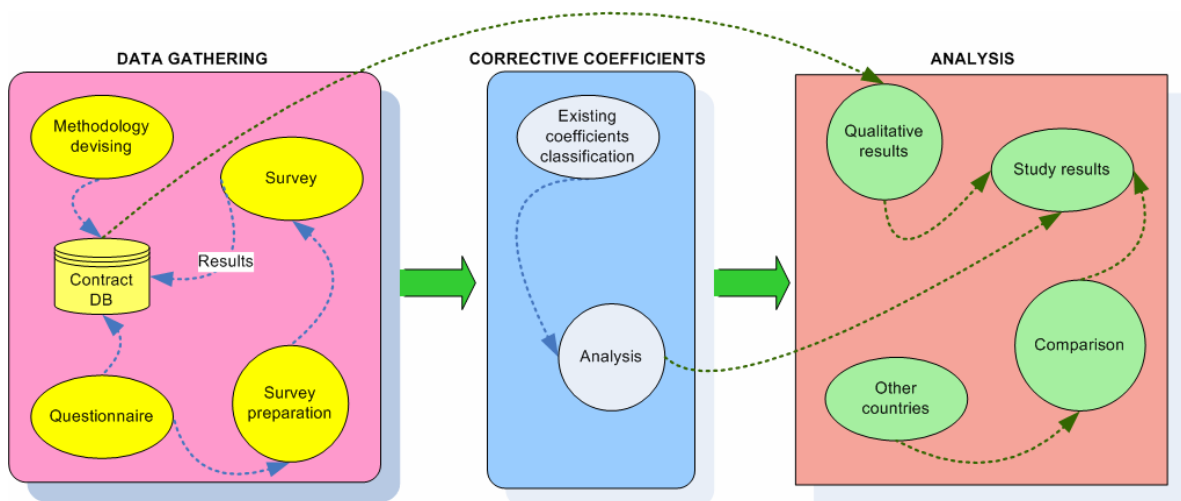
DATA GATHERING

Methodology devising

Survey

Results

Contract DB

Questionnaire

Survey preparation

CORRECTIVE COEFFICIENTS

Existing coefficients classification

Analysis

ANALYSIS

Qualitative results

Study results

Comparison

Other countries